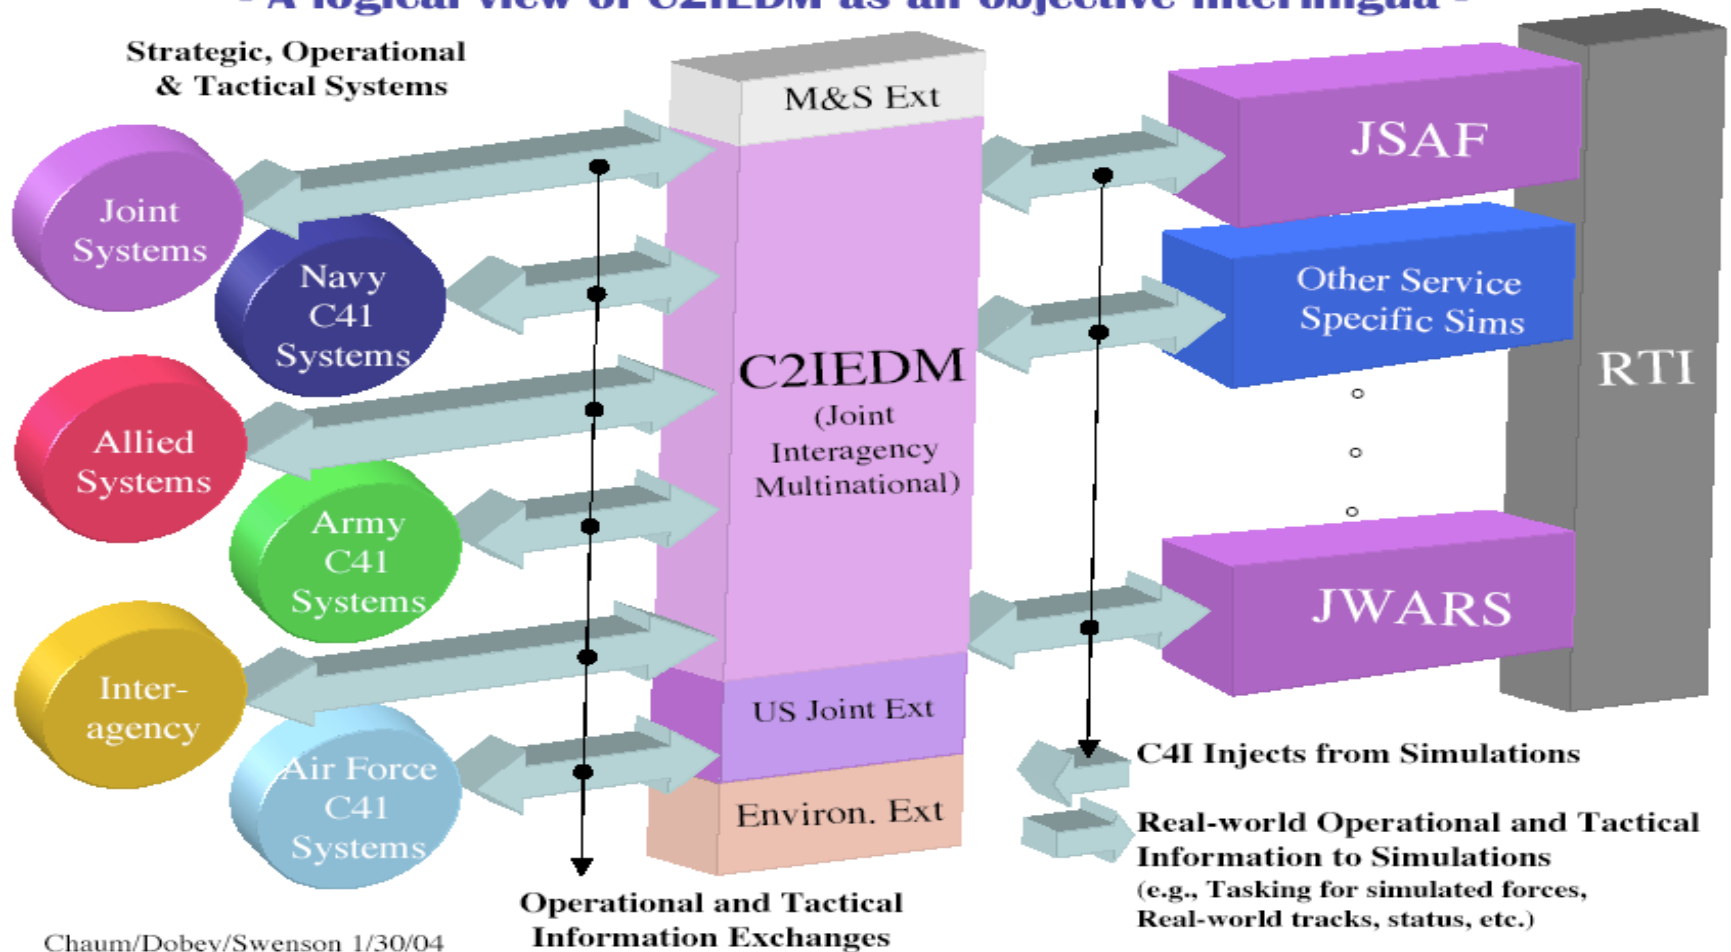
- A logical view of C2IEDM as an objective interlingua -

Strategic, Operational & Tactical Systems

Joint Systems

Navy C41 Systems

Allied Systems

Army C41 Systems

Inter-agency

Air Force C41 Systems

M&S Ext

C2IEDM (Joint Interagency Multinational)

US Joint Ext

Environ. Ext

JSAF

Other Service Specific Sims

JWARS

RTI

C4I Injects from Simulations

Real-world Operational and Tactical Information to Simulations (e.g., Tasking for simulated forces, Real-world tracks, status, etc.)

Operational and Tactical Information Exchanges

Chaum/Dobey/Swenson 1/30/04